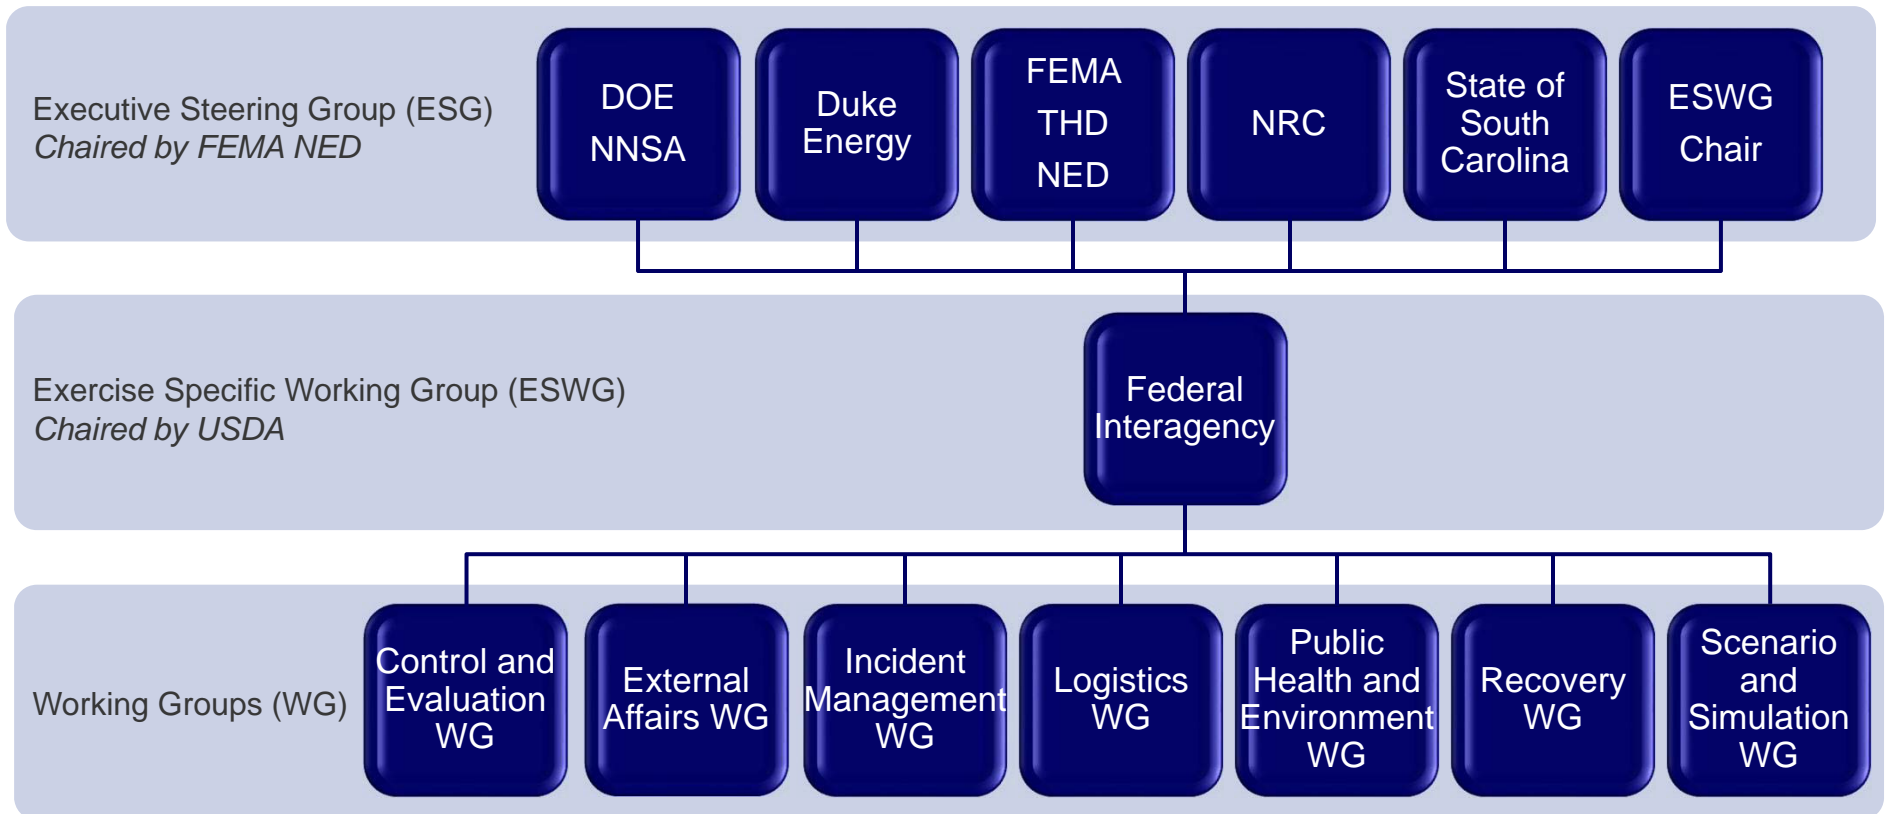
Executive Steering Group (ESG)
*Chaired by FEMA NED*

DOE
NNSA

Duke Energy

FEMA
THD
NED

NRC

State of South Carolina

ESWG
Chair

Exercise Specific Working Group (ESWG)
*Chaired by USDA*

Federal Interagency

Working Groups (WG)

Control and Evaluation WG

External Affairs WG

Incident Management WG

Logistics WG

Public Health and Environment WG

Recovery WG

Scenario and Simulation WG